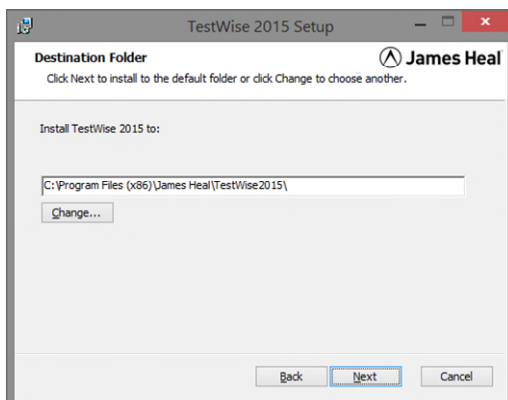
TestWise 2015 Setup

Destination Folder

James Heal

Click Next to install to the default folder or click Change to choose another.

Install TestWise 2015 to:

C:\Program Files (x86)\James Heal\TestWise2015\

Change...

Back

Next

Cancel